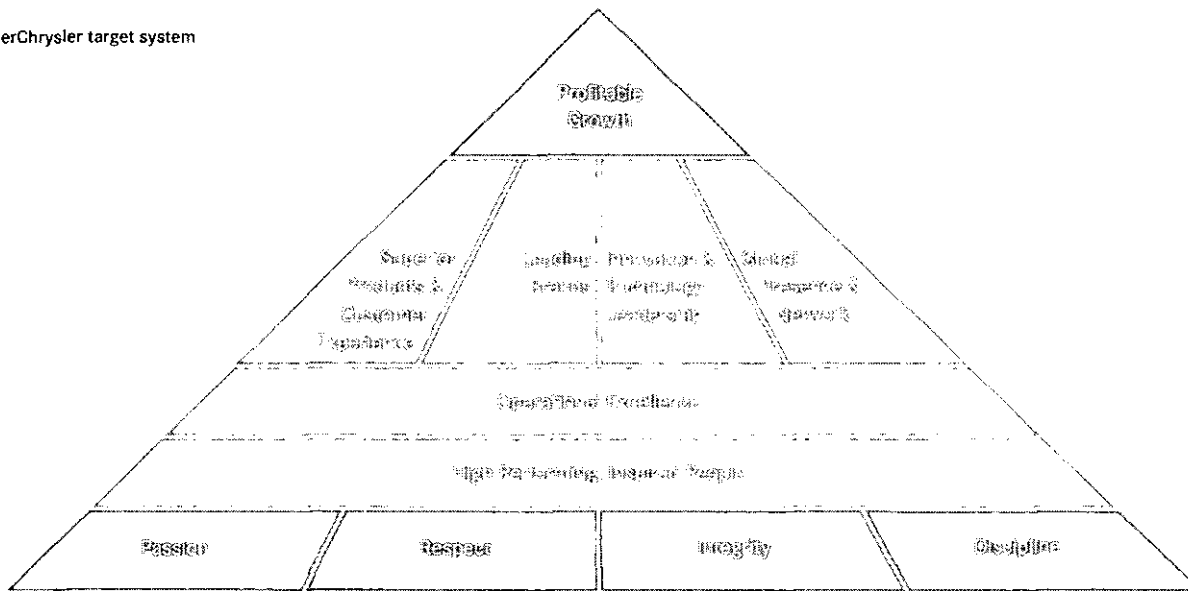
erChrysler target system

Profitable Growth

Superior Products & Customer Experience

Leading Brands

Innovation & Technology Leadership

Global Presence & Network

Operational Excellence

High Performing, Inspired People

Passion

Respect

Integrity

Discipline